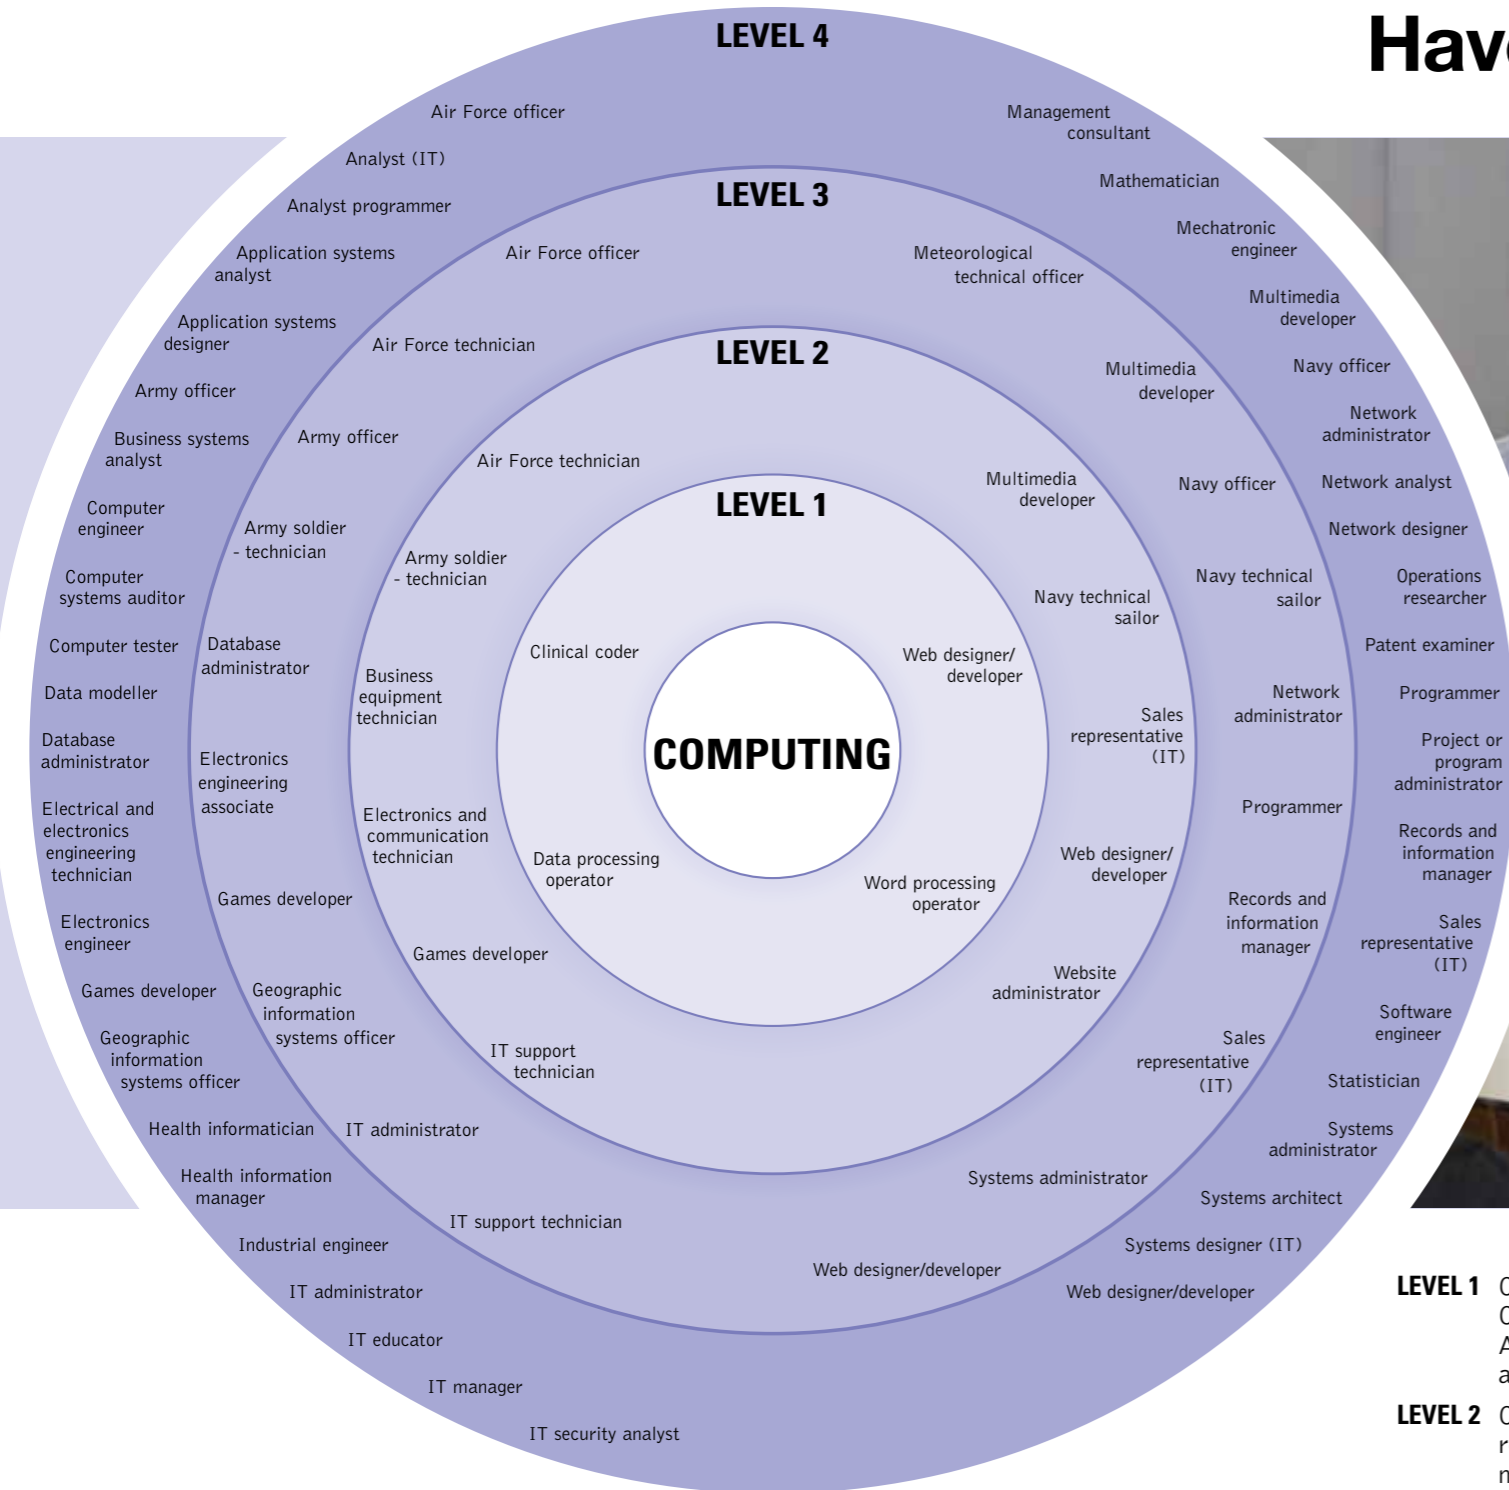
LEVEL 4

Air Force officer
Analyst (IT)
Analyst programmer
Application systems analyst
Application systems designer
Army officer
Business systems analyst
Computer engineer
Computer systems auditor
Computer tester
Data modeller
Database administrator
Electrical and electronics engineering technician
Electronics engineer
Games developer
Geographic information systems officer
Health informatician
Health information manager
Industrial engineer
IT administrator
IT educator
IT manager
IT security analyst
Management consultant
Mathematician
Mechatronic engineer
Multimedia developer
Navy officer
Network administrator
Network analyst
Network designer
Operations researcher
Patent examiner
Programmer
Project or program administrator
Records and information manager
Sales representative (IT)
Software engineer
Statistician
Systems administrator
Systems architect
Systems designer (IT)
Web designer/developer

LEVEL 3

Air Force officer
Air Force technician
Army officer
Army soldier - technician
Database administrator
Electronics engineering associate
Games developer
Geographic information systems officer
IT administrator
IT support technician
Web designer/developer
Meteorological technical officer
Multimedia developer
Navy officer
Navy technical sailor
Network administrator
Programmer
Records and information manager
Sales representative (IT)
Systems administrator

LEVEL 2

Air Force technician
Army soldier - technician
Business equipment technician
Electronics and communication technician
Games developer
IT support technician
Multimedia developer
Navy technical sailor
Sales representative (IT)
Web designer/ developer
Website administrator

LEVEL 1

Clinical coder
Data processing operator
Web designer/ developer
Word processing operator

COMPUTING

Hav

LEVEL 1
LEVEL 2